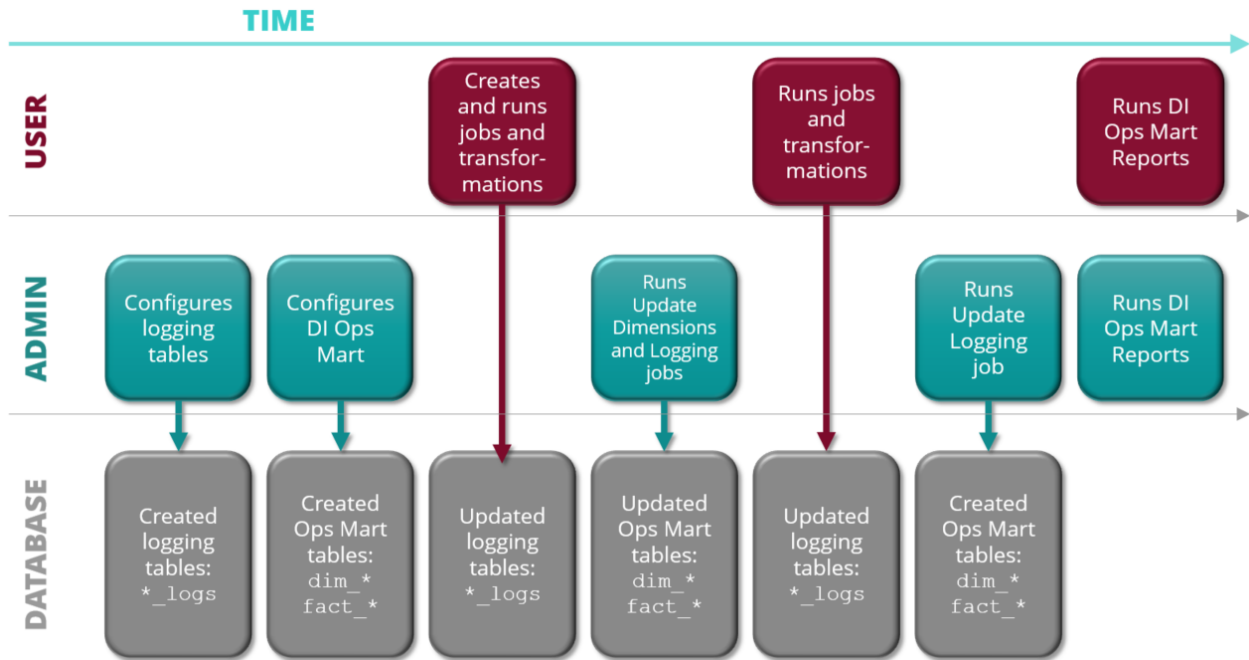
TIME

USER

Creates and runs jobs and transformations

Runs jobs and transformations

Runs DI Ops Mart Reports

ADMIN

Configures logging tables

Configures DI Ops Mart

Runs Update Dimensions and Logging jobs

Runs Update Logging job

Runs DI Ops Mart Reports

DATABASE

Created logging tables: *_logs

Created Ops Mart tables: dim_* fact_*

Updated logging tables: *_logs

Updated Ops Mart tables: dim_* fact_*

Updated logging tables: *_logs

Created Ops Mart tables: dim_* fact_*